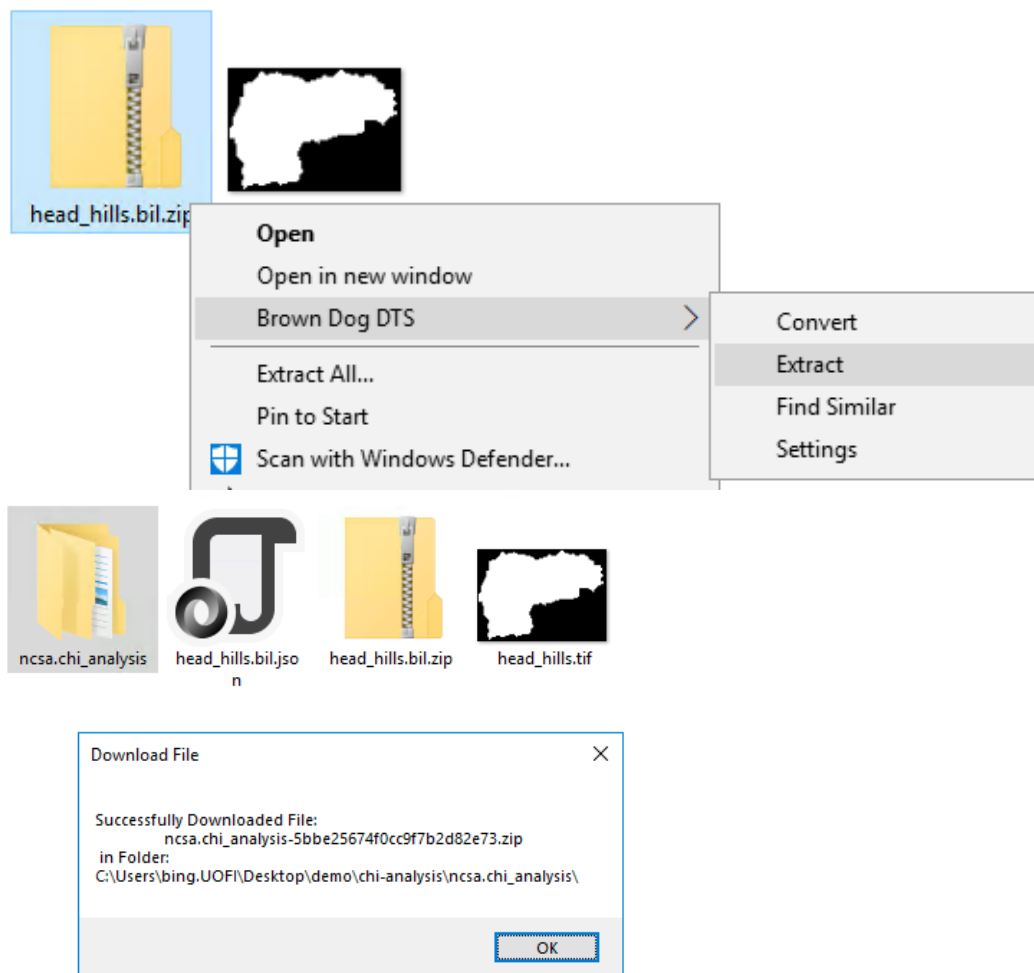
head_hills.bil.zip

Open
Open in new window
Brown Dog DTS
Extract All...
Pin to Start
Scan with Windows Defender...

Convert
Extract
Find Similar
Settings

ncsa.chi_analysis
head_hills.bil.json
head_hills.bil.zip
head_hills.tif

Download File

Successfully Downloaded File:
ncsa.chi_analysis-5bbe25674f0cc9f7b2d82e73.zip
in Folder:
C:\Users\bing.UOFI\Desktop\demo\chi-analysis\ncsa.chi_analysis\

OK